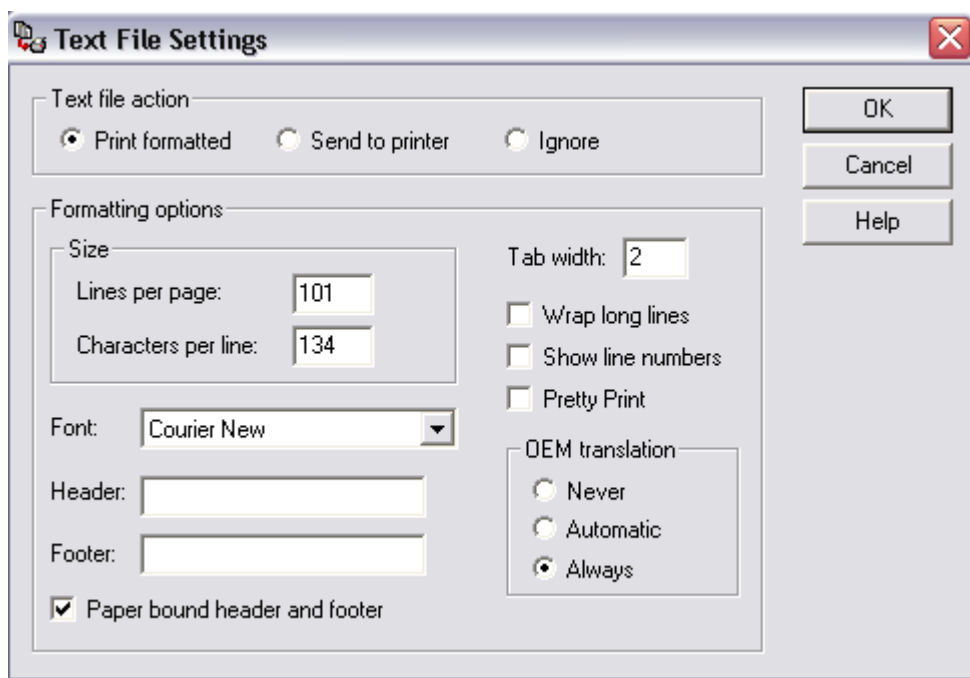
Text File Settings

Text file action
Print formatted
Send to printer
Ignore

OK
Cancel
Help

Formatting options
Size
Lines per page: 101
Characters per line: 134

Tab width: 2
Wrap long lines
Show line numbers
Pretty Print

Font: Courier New
Header:
Footer:

OEM translation
Never
Automatic
Always

Paper bound header and footer